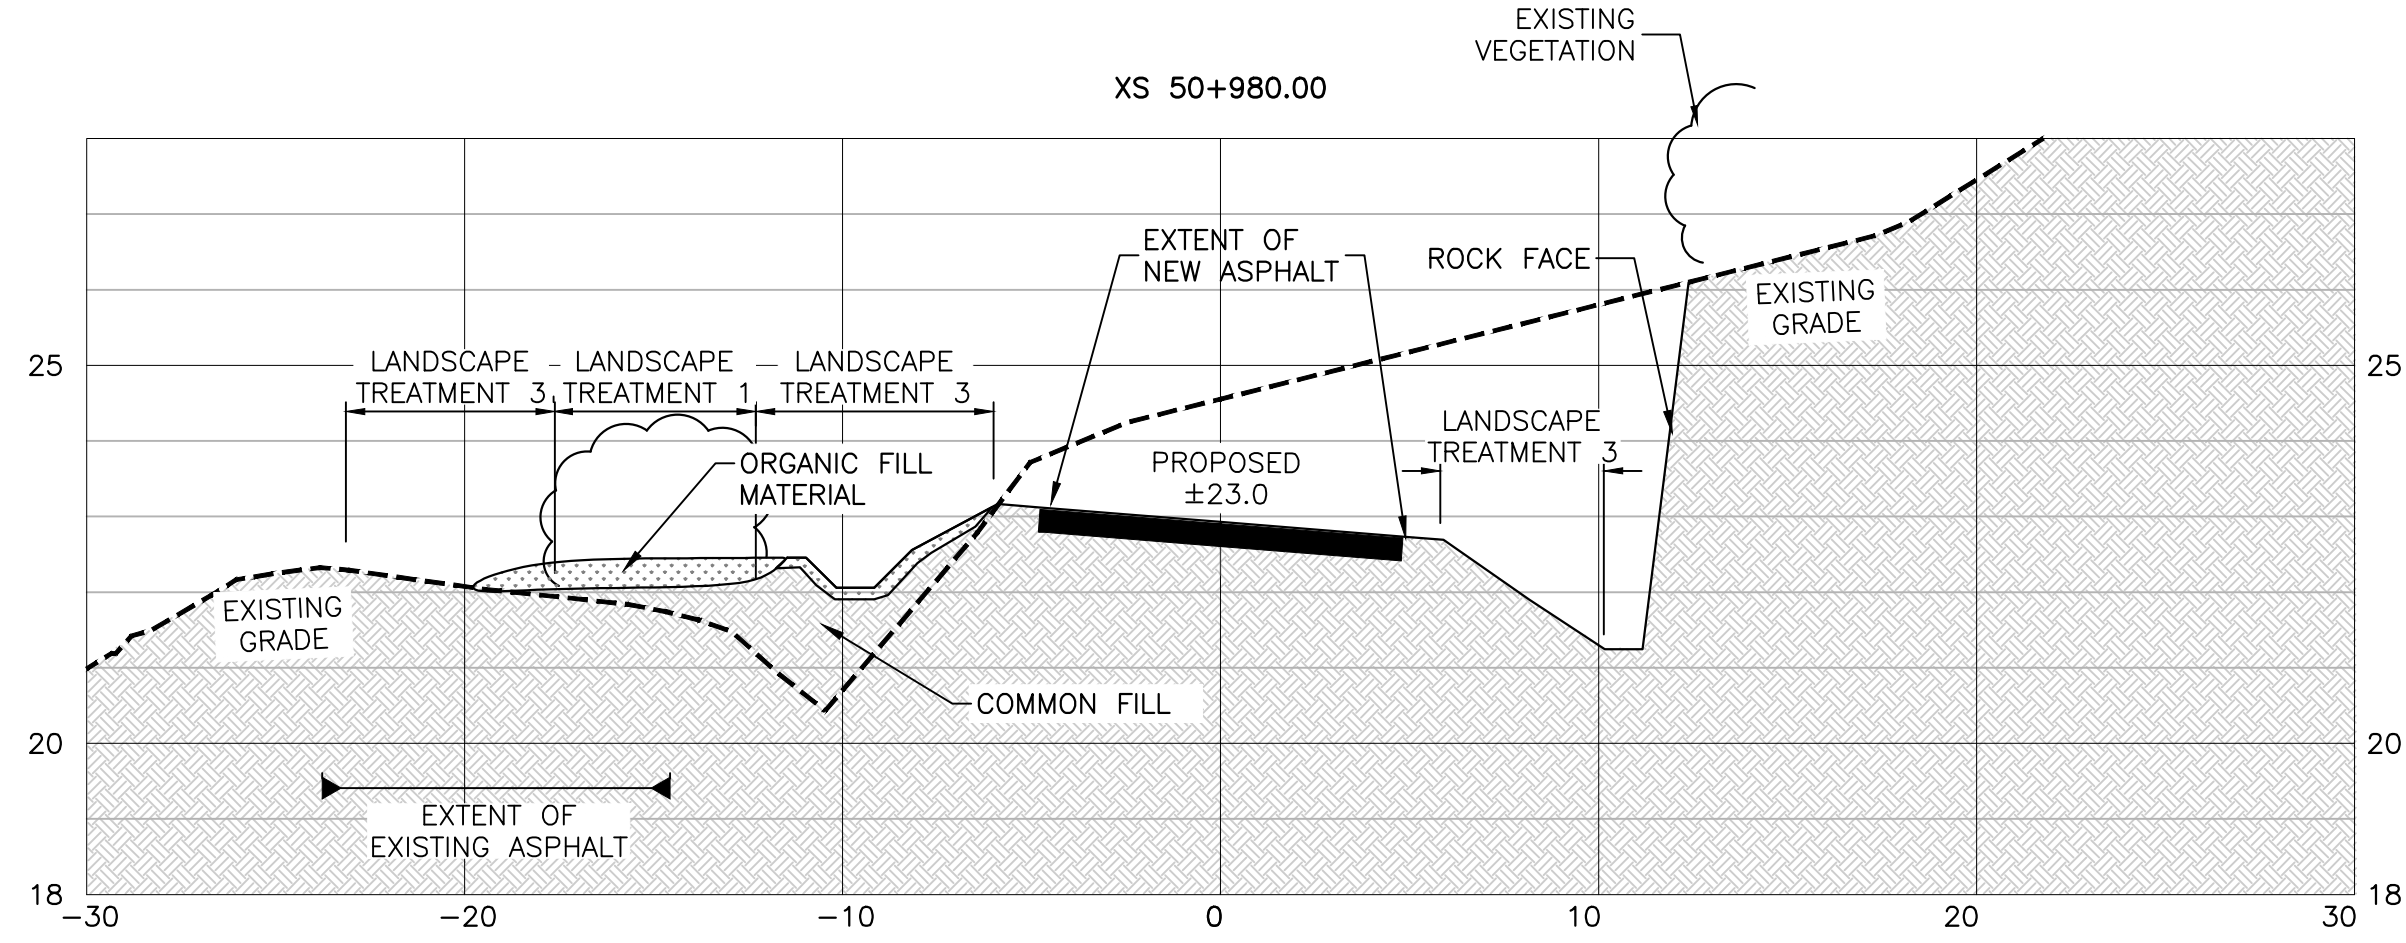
EXISTING VEGETATION

XS 50+980.00

EXTENT OF NEW ASPHALT

ROCK FACE

EXISTING GRADE

25

LANDSCAPE TREATMENT 3

LANDSCAPE TREATMENT 1

LANDSCAPE TREATMENT 3

25

LANDSCAPE TREATMENT 3

ORGANIC FILL MATERIAL

PROPOSED ±23.0

EXISTING GRADE

COMMON FILL

20

20

EXTENT OF EXISTING ASPHALT

18

18

−30

−20

−10

0

10

20

30